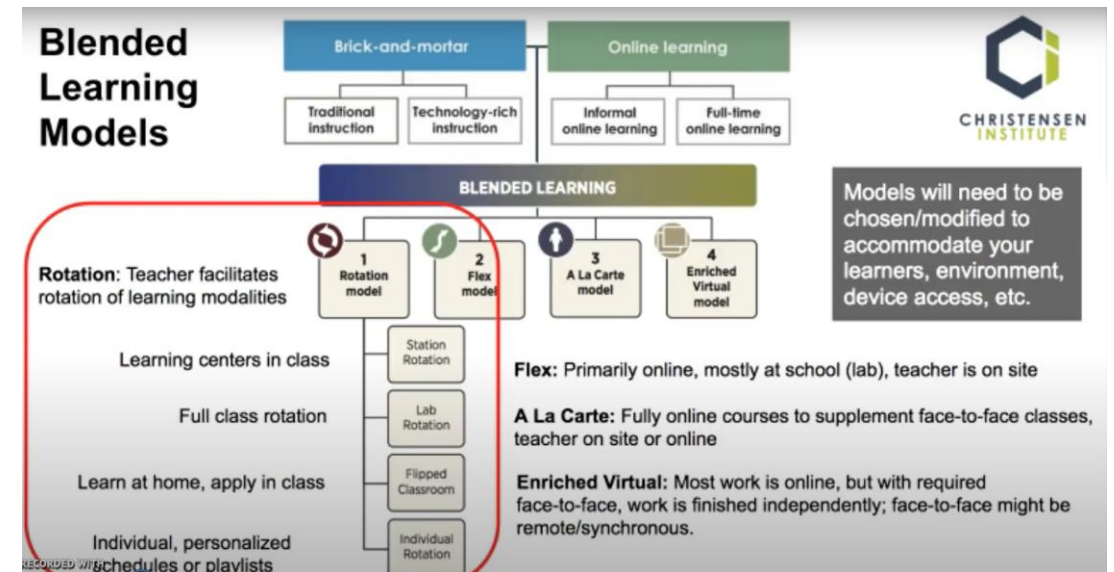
Blended Learning Models

Brick-and-mortar

Online learning

Traditional instruction

Technology-rich instruction

Informal online learning

Full-time online learning

CHRISTENSEN INSTITUTE

BLENDED LEARNING

Models will need to be chosen/modified to accommodate your learners, environment, device access, etc.

1 Rotation model

2 Flex model

3 A La Carte model

4 Enriched Virtual model

Rotation: Teacher facilitates rotation of learning modalities

Learning centers in class

Station Rotation

Full class rotation

Lab Rotation

Learn at home, apply in class

Flipped Classroom

Individual, personalized schedules or playlists

Individual Rotation

Flex: Primarily online, mostly at school (lab), teacher is on site

A La Carte: Fully online courses to supplement face-to-face classes, teacher on site or online

Enriched Virtual: Most work is online, but with required face-to-face, work is finished independently; face-to-face might be remote/synchronous.

RECORDED WITH